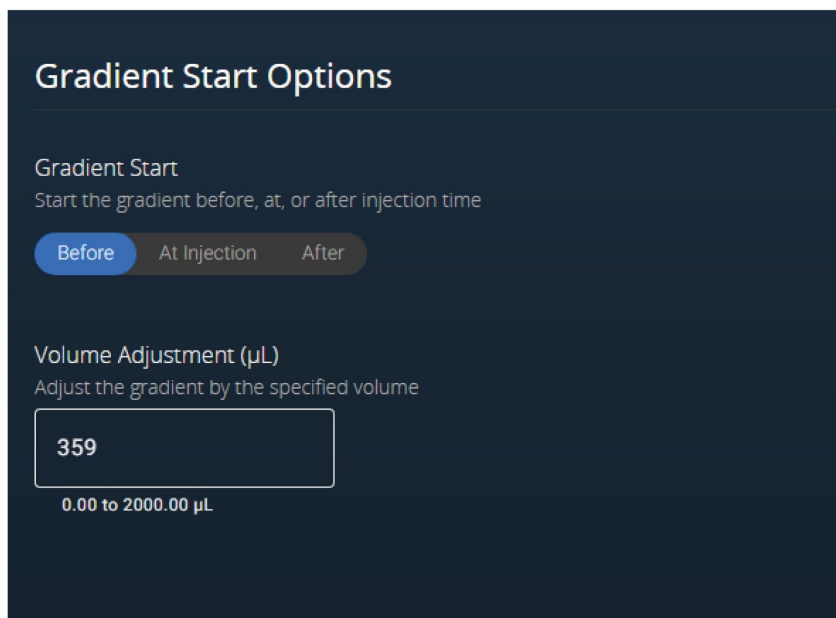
Gradient Start Options

Gradient Start
Start the gradient before, at, or after injection time

Before At Injection After

Volume Adjustment (µL)
Adjust the gradient by the specified volume

359

0.00 to 2000.00 µL